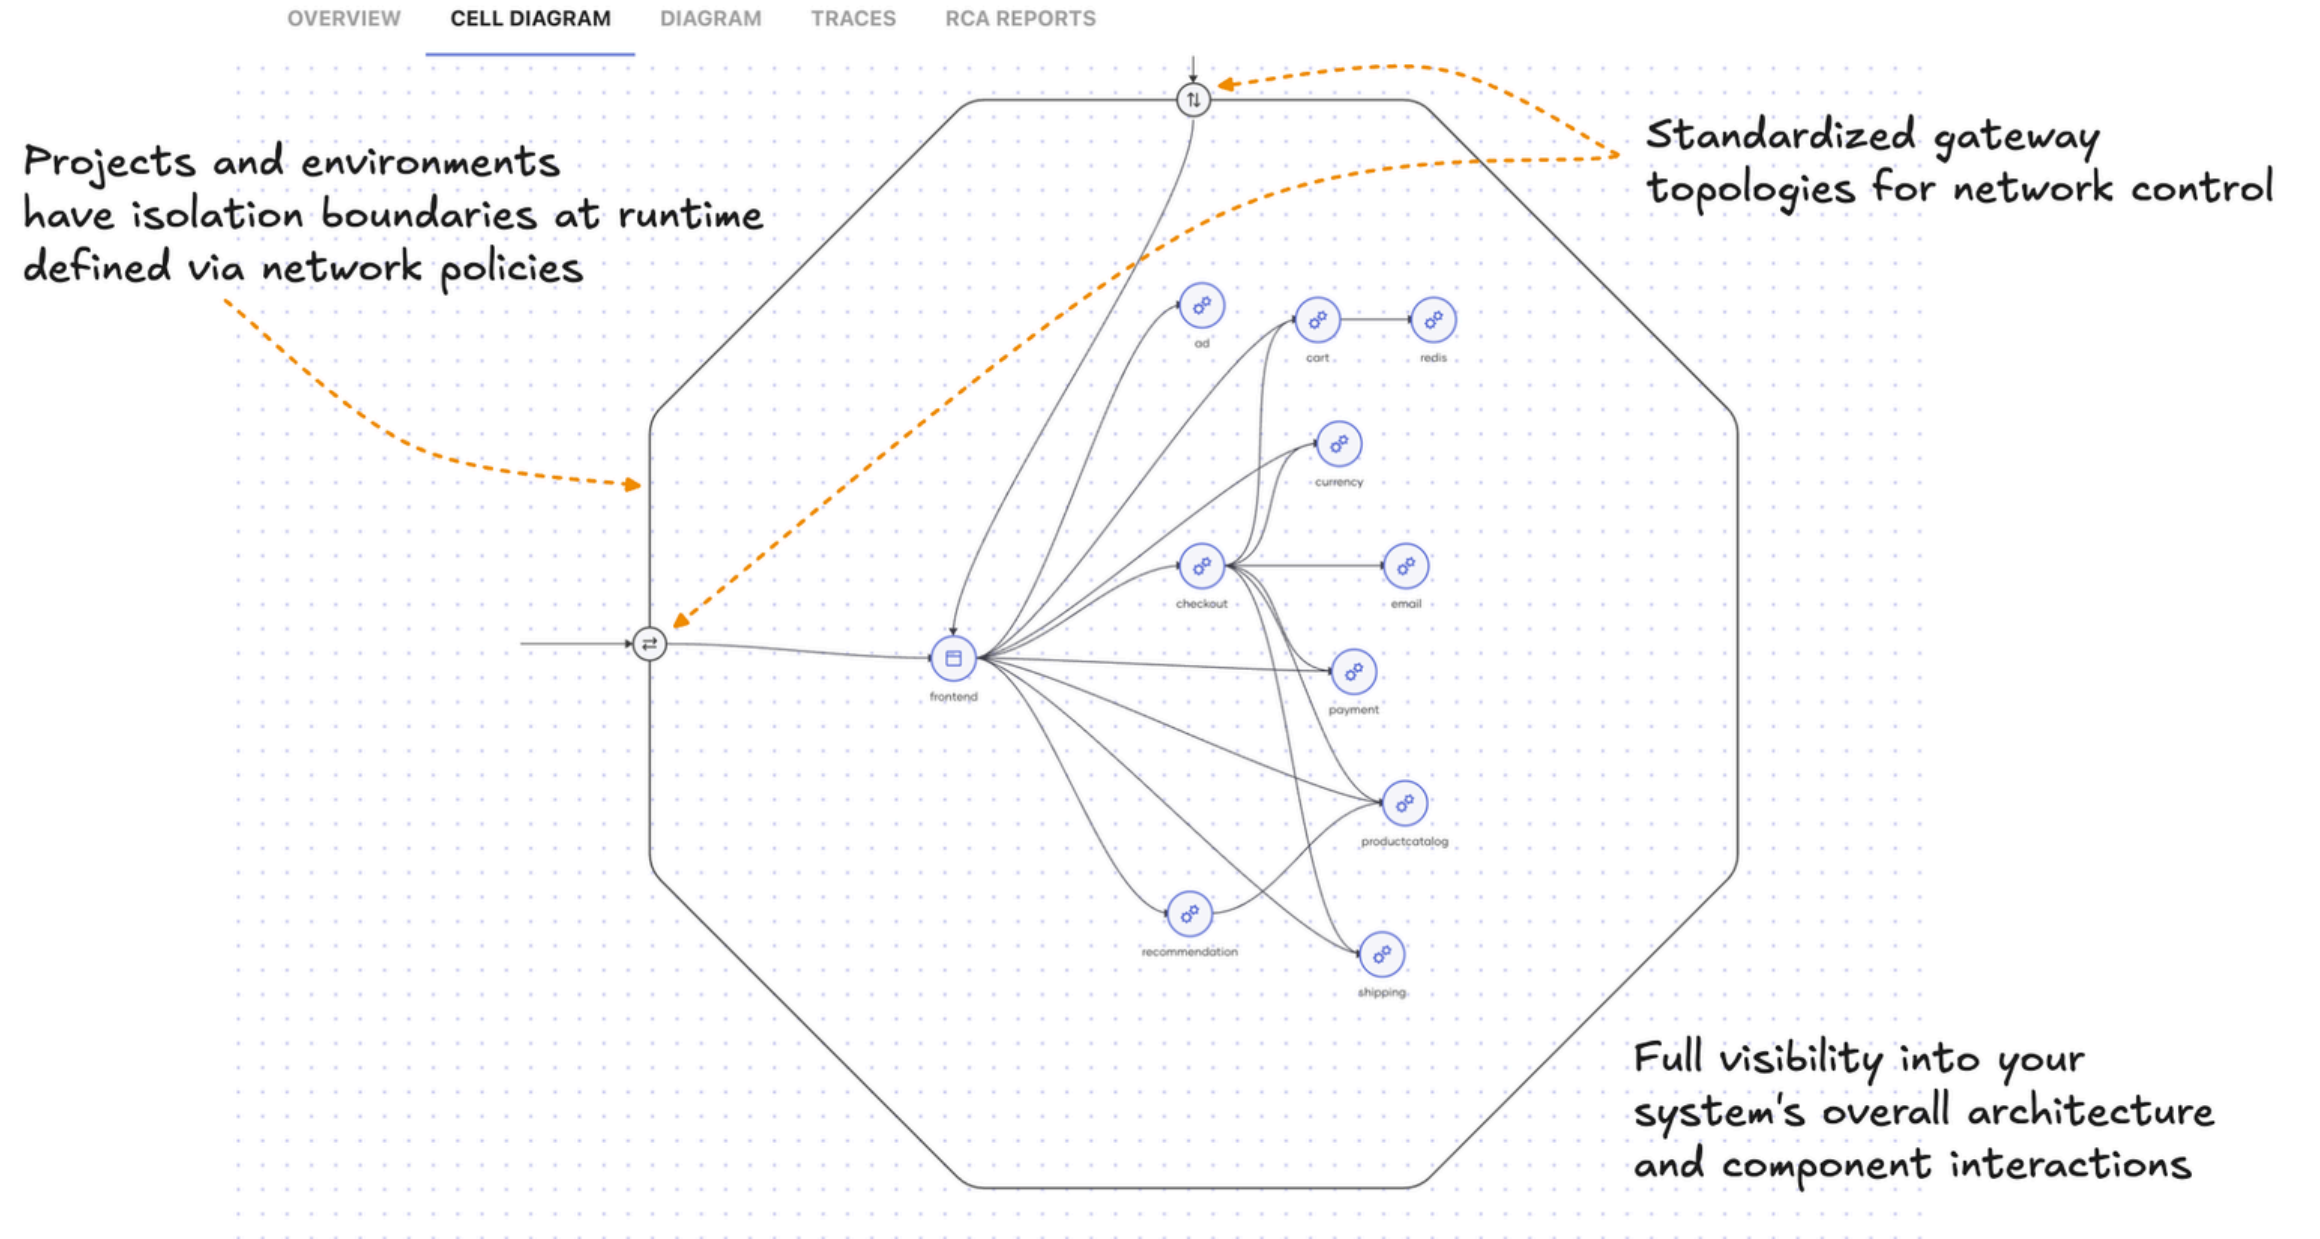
OVERVIEW CELL DIAGRAM DIAGRAM TRACES RCA REPORTS

Projects and environments have isolation boundaries at runtime defined via network policies

Standardized gateway topologies for network control

ad

cart

redis

currency

checkout

email

frontend

payment

productcatalog

recommendation

shipping

Full visibility into your system's overall architecture and component interactions